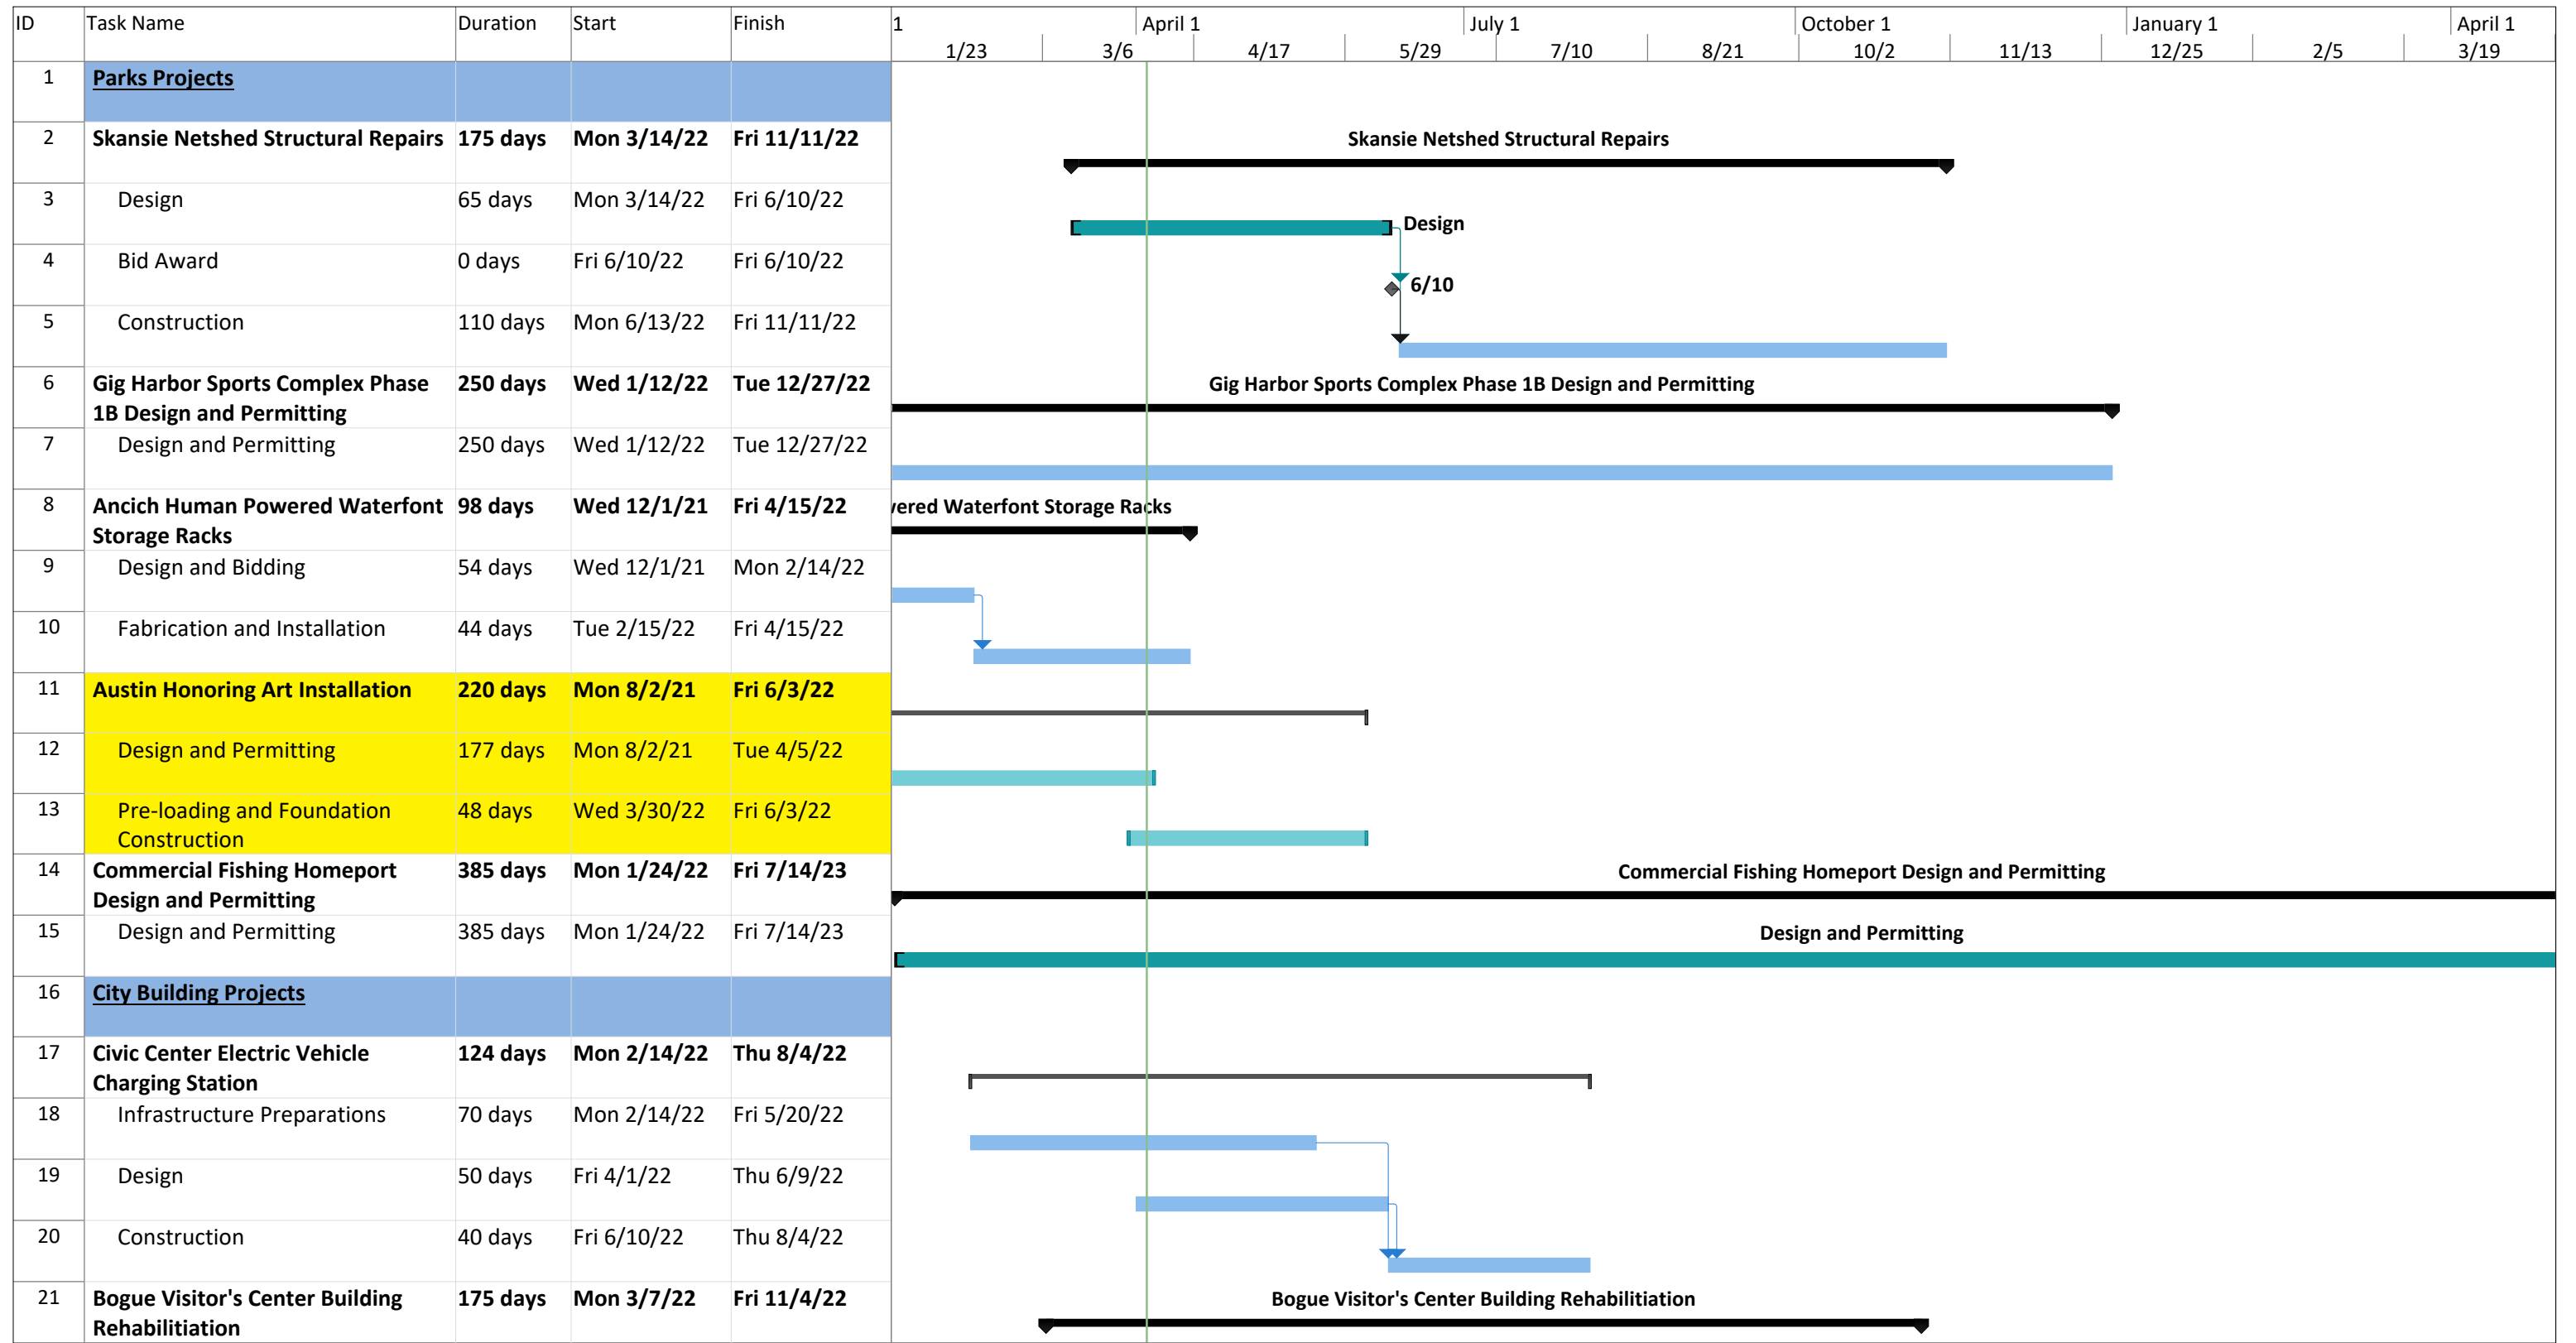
| ID | Task Name | Duration | Start | Finish |
|---|---|---|---|---|
| 1 | Parks Projects | | | |
| 2 | Skansie Netshed Structural Repairs | 175 days | Mon 3/14/22 | Fri 11/11/22 |
| 3 | Design | 65 days | Mon 3/14/22 | Fri 6/10/22 |
| 4 | Bid Award | 0 days | Fri 6/10/22 | Fri 6/10/22 |
| 5 | Construction | 110 days | Mon 6/13/22 | Fri 11/11/22 |
| 6 | Gig Harbor Sports Complex Phase 1B Design and Permitting | 250 days | Wed 1/12/22 | Tue 12/27/22 |
| 7 | Design and Permitting | 250 days | Wed 1/12/22 | Tue 12/27/22 |
| 8 | Ancich Human Powered Waterfont Storage Racks | 98 days | Wed 12/1/21 | Fri 4/15/22 |
| 9 | Design and Bidding | 54 days | Wed 12/1/21 | Mon 2/14/22 |
| 10 | Fabrication and Installation | 44 days | Tue 2/15/22 | Fri 4/15/22 |
| 11 | Austin Honoring Art Installation | 220 days | Mon 8/2/21 | Fri 6/3/22 |
| 12 | Design and Permitting | 177 days | Mon 8/2/21 | Tue 4/5/22 |
| 13 | Pre-loading and Foundation Construction | 48 days | Wed 3/30/22 | Fri 6/3/22 |
| 14 | Commercial Fishing Homeport Design and Permitting | 385 days | Mon 1/24/22 | Fri 7/14/23 |
| 15 | Design and Permitting | 385 days | Mon 1/24/22 | Fri 7/14/23 |
| 16 | City Building Projects | | | |
| 17 | Civic Center Electric Vehicle Charging Station | 124 days | Mon 2/14/22 | Thu 8/4/22 |
| 18 | Infrastructure Preparations | 70 days | Mon 2/14/22 | Fri 5/20/22 |
| 19 | Design | 50 days | Fri 4/1/22 | Thu 6/9/22 |
| 20 | Construction | 40 days | Fri 6/10/22 | Thu 8/4/22 |
| 21 | Bogue Visitor's Center Building Rehabilitiation | 175 days | Mon 3/7/22 | Fri 11/4/22 |

1 April 1 July 1 October 1 January 1 April 1
1/23 3/6 4/17 5/29 7/10 8/21 10/2 11/13 12/25 2/5 3/19

Skansie Netshed Structural Repairs
Design
6/10
Gig Harbor Sports Complex Phase 1B Design and Permitting
vered Waterfont Storage Racks
Commercial Fishing Homeport Design and Permitting
Design and Permitting
Bogue Visitor's Center Building Rehabilitiation